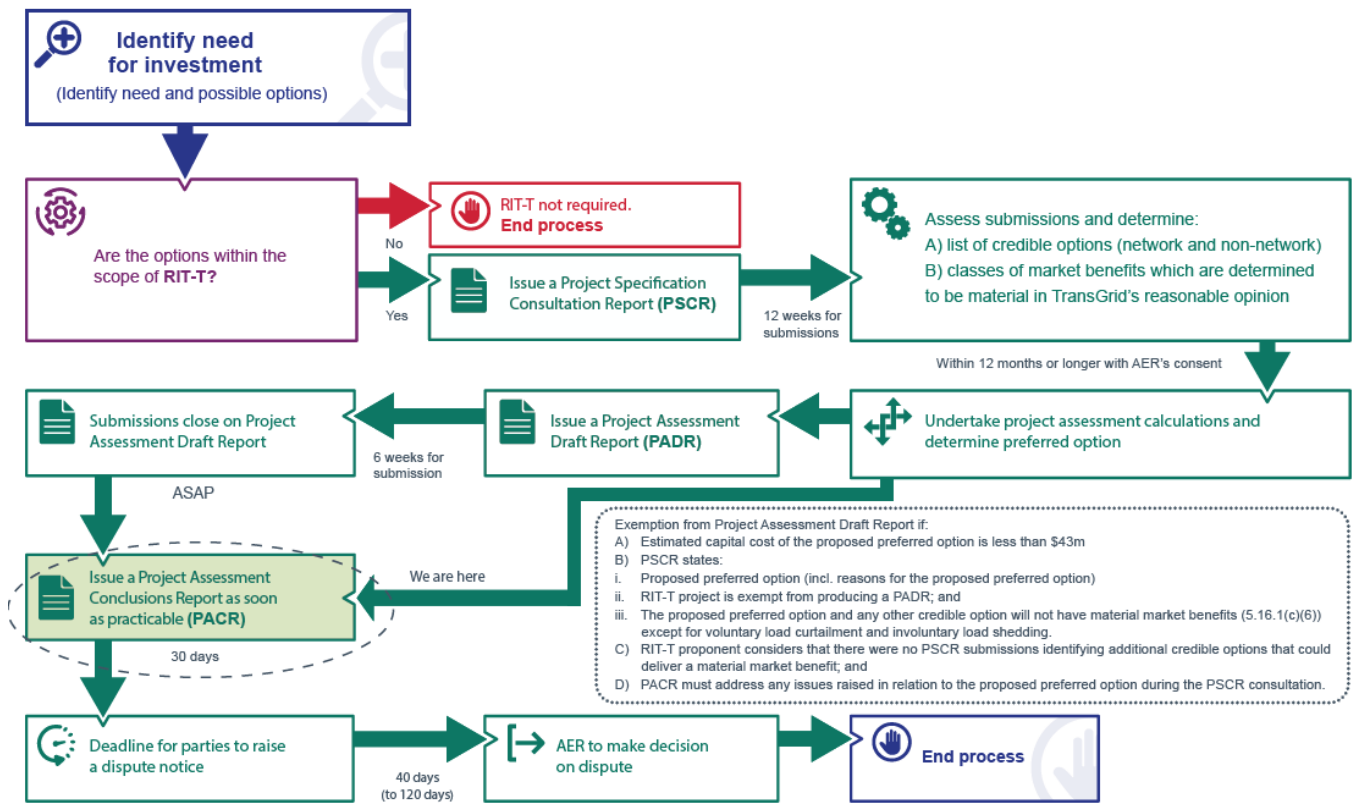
Identify need for investment
(Identify need and possible options)

Are the options within the scope of RIT-T?

No

RIT-T not required.
End process

Yes

Issue a Project Specification Consultation Report (PSCR)

12 weeks for submissions

Assess submissions and determine:
A) list of credible options (network and non-network)
B) classes of market benefits which are determined to be material in TransGrid's reasonable opinion

Within 12 months or longer with AER's consent

Undertake project assessment calculations and determine preferred option

Issue a Project Assessment Draft Report (PADR)

6 weeks for submission

Submissions close on Project Assessment Draft Report

ASAP

Exemption from Project Assessment Draft Report if:
A) Estimated capital cost of the proposed preferred option is less than $43m
B) PSCR states:
i. Proposed preferred option (incl. reasons for the proposed preferred option)
ii. RIT-T project is exempt from producing a PADR; and
iii. The proposed preferred option and any other credible option will not have material market benefits (5.16.1(c)(6)) except for voluntary load curtailment and involuntary load shedding.
C) RIT-T proponent considers that there were no PSCR submissions identifying additional credible options that could deliver a material market benefit; and
D) PACR must address any issues raised in relation to the proposed preferred option during the PSCR consultation.

We are here

Issue a Project Assessment Conclusions Report as soon as practicable (PACR)

30 days

Deadline for parties to raise a dispute notice

40 days (to 120 days)

AER to make decision on dispute

End process